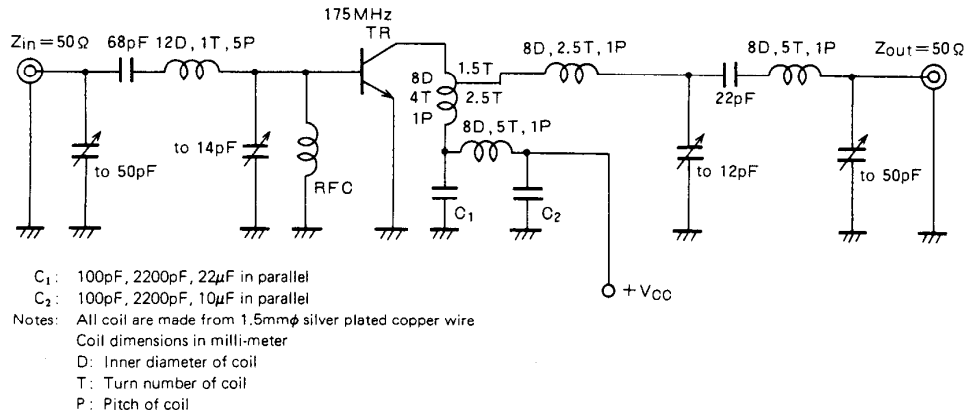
175MHz
TR

$Z_{in}=50\Omega$
68pF 12D, 1T, 5P
to 50pF
to 14pF
RFC
8D
4T
1P
1.5T
2.5T
8D, 2.5T, 1P
8D, 5T, 1P
$C_1$
$C_2$
22pF
8D, 5T, 1P
$Z_{out}=50\Omega$
to 12pF
to 50pF
$+V_{CC}$

$C_1$: 100pF, 2200pF, 22$\mu$F in parallel
$C_2$: 100pF, 2200pF, 10$\mu$F in parallel
Notes: All coil are made from 1.5mm$\phi$ silver plated copper wire
Coil dimensions in milli-meter
D: Inner diameter of coil
T: Turn number of coil
P: Pitch of coil